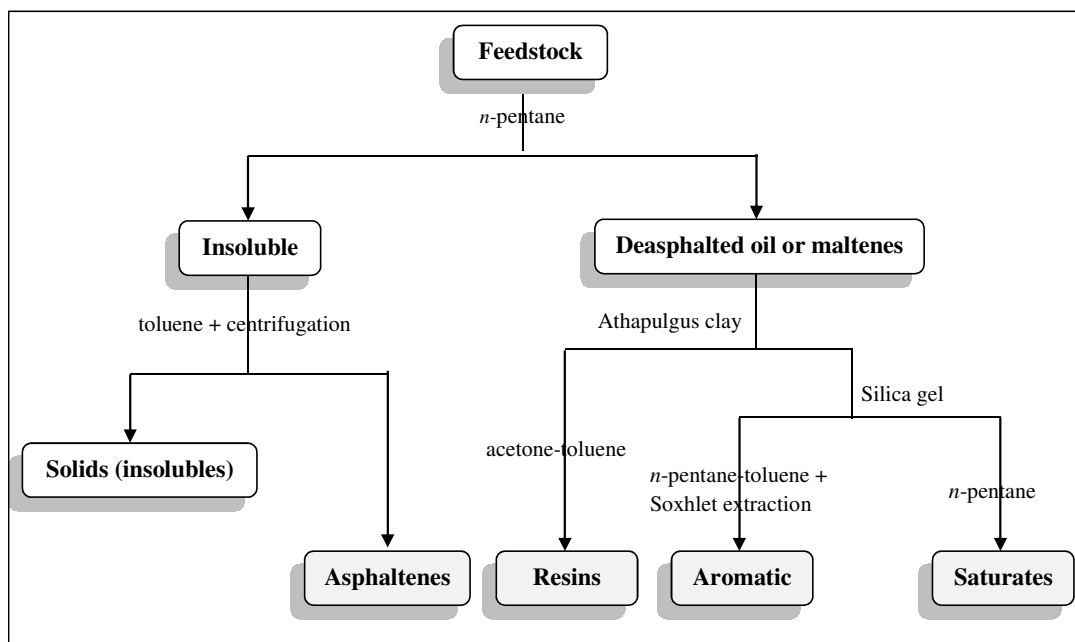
Feedstock

*n*-pentane

Insoluble

Deasphalted oil or maltenes

toluene + centrifugation

Athapulgus clay

Silica gel

Solids (insolubles)

acetone-toluene

*n*-pentane-toluene + Soxhlet extraction

*n*-pentane

Asphaltenes

Resins

Aromatic

Saturates